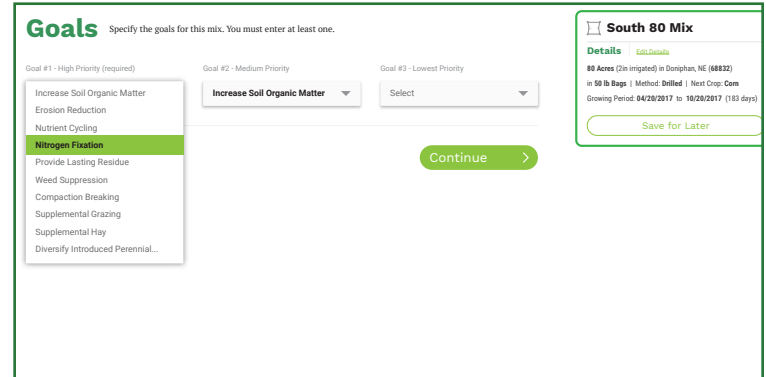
Goals Specify the goals for this mix. You must enter at least one.

Goal #1 - High Priority (required)

Increase Soil Organic Matter
Erosion Reduction
Nutrient Cycling
Nitrogen Fixation
Provide Lasting Residue
Weed Suppression
Compaction Breaking
Supplemental Grazing
Supplemental Hay
Diversify Introduced Perennial...

Goal #2 - Medium Priority

Increase Soil Organic Matter

Goal #3 - Lowest Priority

Select

Continue

South 80 Mix

Details Edit Details

80 Acres (2in irrigated) in Doniphan, NE (68832)
in 50 lb Bags | Method: Drilled | Next Crop: Corn
Growing Period: 04/20/2017 to 10/20/2017 (183 days)

Save for Later